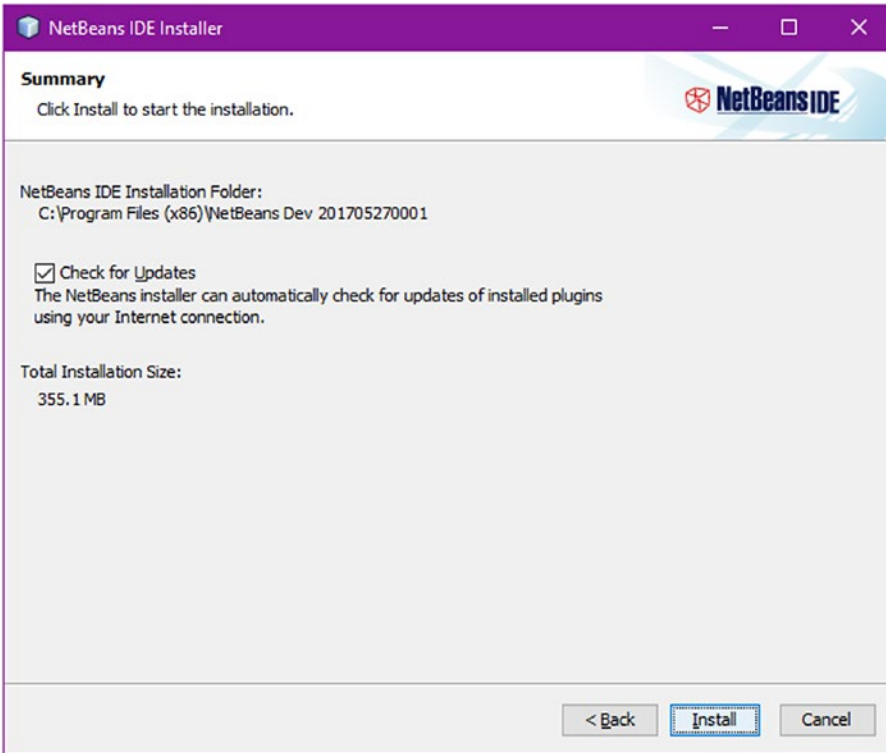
NetBeans IDE Installer

Summary
Click Install to start the installation.

NetBeans IDE

NetBeans IDE Installation Folder:
C:\Program Files (x86)\NetBeans Dev 201705270001

Check for Updates
The NetBeans installer can automatically check for updates of installed plugins using your Internet connection.

Total Installation Size:
355.1 MB

< Back Install Cancel